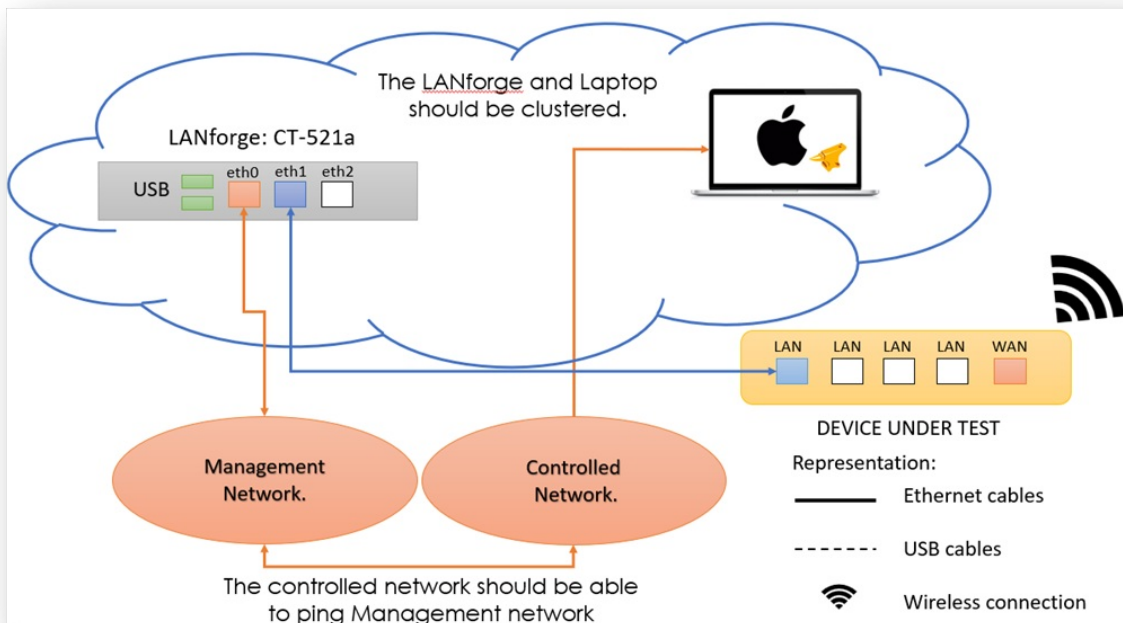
The LANforge and Laptop should be clustered.

LANforge: CT-521a

USB

eth0

eth1

eth2

LAN

LAN

LAN

LAN

WAN

DEVICE UNDER TEST

Management Network.

Controlled Network.

Representation:

Ethernet cables

USB cables

Wireless connection

The controlled network should be able to ping Management network